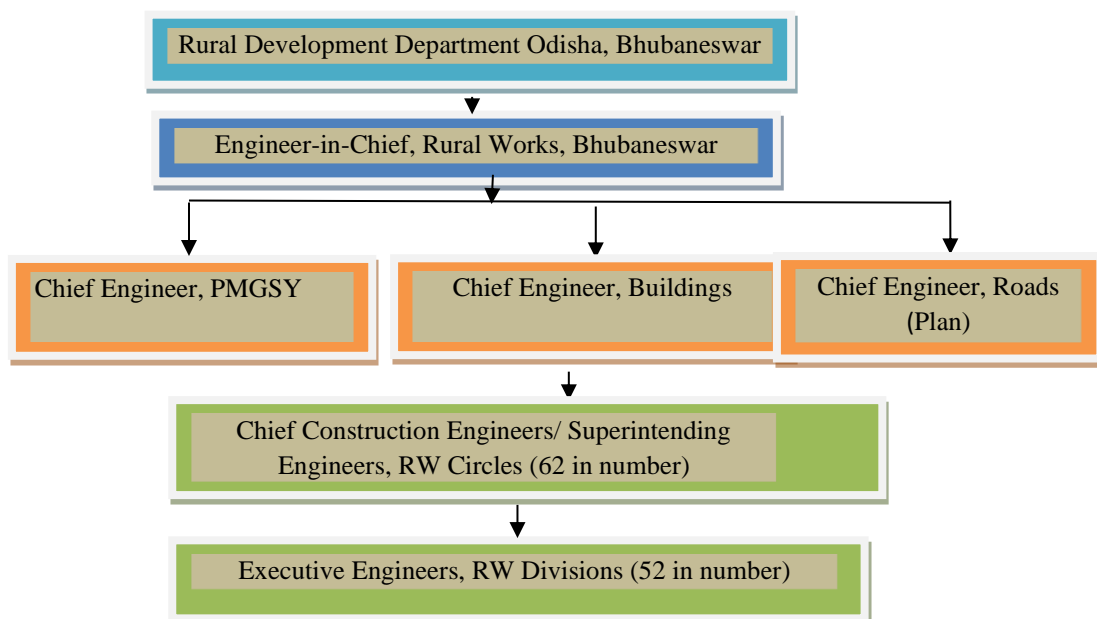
Rural Development Department Odisha, Bhubaneswar

Engineer-in-Chief, Rural Works, Bhubaneswar

Chief Engineer, PMGSY

Chief Engineer, Buildings

Chief Engineer, Roads (Plan)

Chief Construction Engineers/ Superintending Engineers, RW Circles (62 in number)

Executive Engineers, RW Divisions (52 in number)